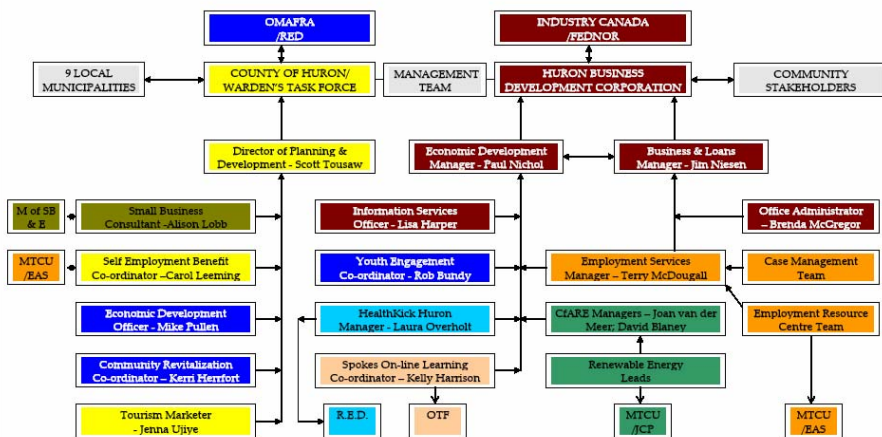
OMAFRA /RED

INDUSTRY CANADA /FEDNOR

9 LOCAL MUNICIPALITIES

COUNTY OF HURON/ WARDEN'S TASK FORCE

MANAGEMENT TEAM

HURON BUSINESS DEVELOPMENT CORPORATION

COMMUNITY STAKEHOLDERS

Director of Planning & Development - Scott Tousaw

Economic Development Manager - Paul Nichol

Business & Loans Manager - Jim Niesen

M of SB & E

Small Business Consultant -Alison Lobb

Information Services Officer - Lisa Harper

Office Administrator – Brenda McGregor

MTCU /EAS

Self Employment Benefit Co-ordinator –Carol Leeming

Youth Engagement Co-ordinator - Rob Bundy

Employment Services Manager – Terry McDougall

Case Management Team

Economic Development Officer - Mike Pullen

HealthKick Huron Manager - Laura Overholt

CfARE Managers – Joan van der Meer; David Blaney

Employment Resource Centre Team

Community Revitalization Co-ordinator – Kerri Herrfort

Spokes On-line Learning Co-ordinator – Kelly Harrison

Renewable Energy Leads

Tourism Marketer - Jenna Ujiye

R.E.D.

OTF

MTCU /JCP

MTCU /EAS